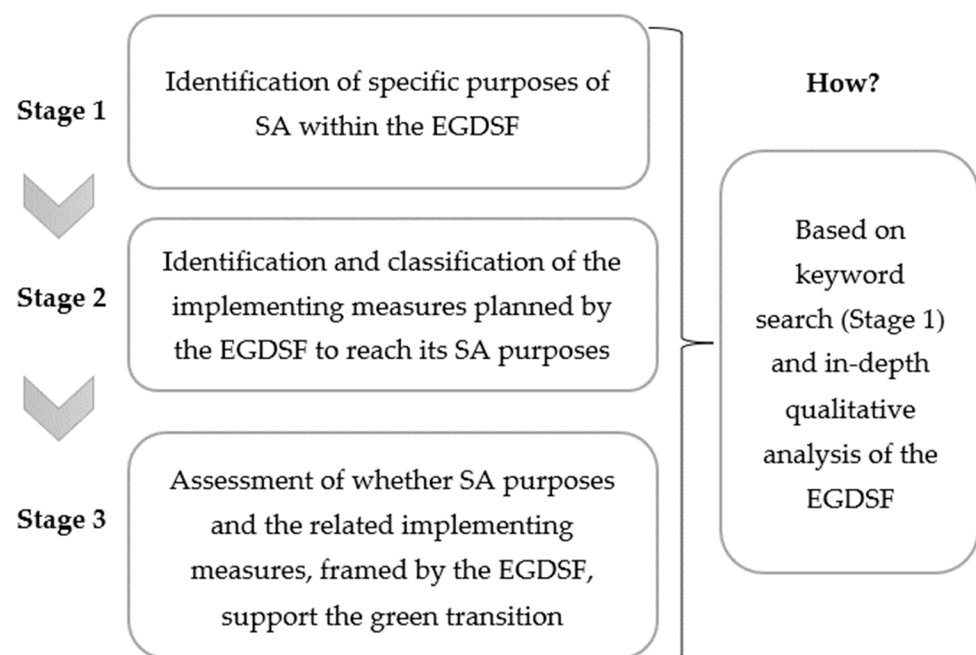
Stage 1

Identification of specific purposes of SA within the EGDSF

Stage 2

Identification and classification of the implementing measures planned by the EGDSF to reach its SA purposes

Stage 3

Assessment of whether SA purposes and the related implementing measures, framed by the EGDSF, support the green transition

How?

Based on keyword search (Stage 1) and in-depth qualitative analysis of the EGDSF